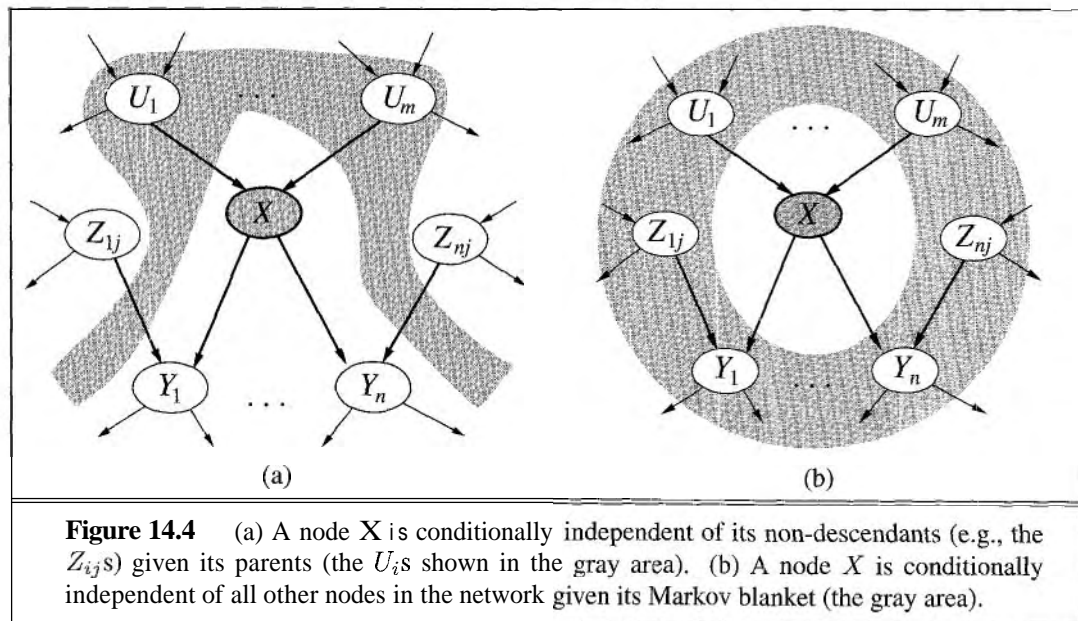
$U_1$ ... $U_m$

$X$

$Z_{1j}$ $Z_{nj}$

$Y_1$ ... $Y_n$

(a)

$U_1$ ... $U_m$

$X$

$Z_{1j}$ $Z_{nj}$

$Y_1$ ... $Y_n$

(b)

**Figure 14.4** (a) A node X is conditionally independent of its non-descendants (e.g., the $Z_{ij}$s) given its parents (the $U_i$s shown in the gray area). (b) A node $X$ is conditionally independent of all other nodes in the network given its Markov blanket (the gray area).